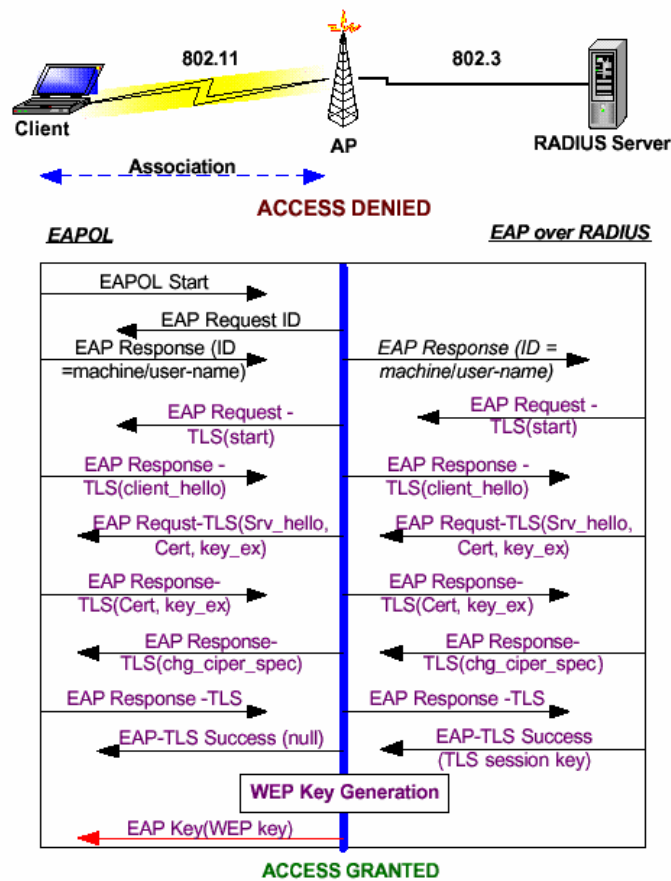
802.11

802.3

Client

AP

RADIUS Server

Association

ACCESS DENIED

EAPOL

EAP over RADIUS

EAPOL Start

EAP Request ID

EAP Response (ID =machine/user-name)

EAP Response (ID = machine/user-name)

EAP Request - TLS(start)

EAP Request - TLS(start)

EAP Response - TLS(client_hello)

EAP Response - TLS(client_hello)

EAP Requst-TLS(Srv_hello, Cert, key_ex)

EAP Requst-TLS(Srv_hello, Cert, key_ex)

EAP Response- TLS(Cert, key_ex)

EAP Response- TLS(Cert, key_ex)

EAP Response- TLS(chg_ciper_spec)

EAP Response- TLS(chg_ciper_spec)

EAP Response -TLS

EAP Response -TLS

EAP-TLS Success (null)

EAP-TLS Success (TLS session key)

WEP Key Generation

EAP Key(WEP key)

ACCESS GRANTED